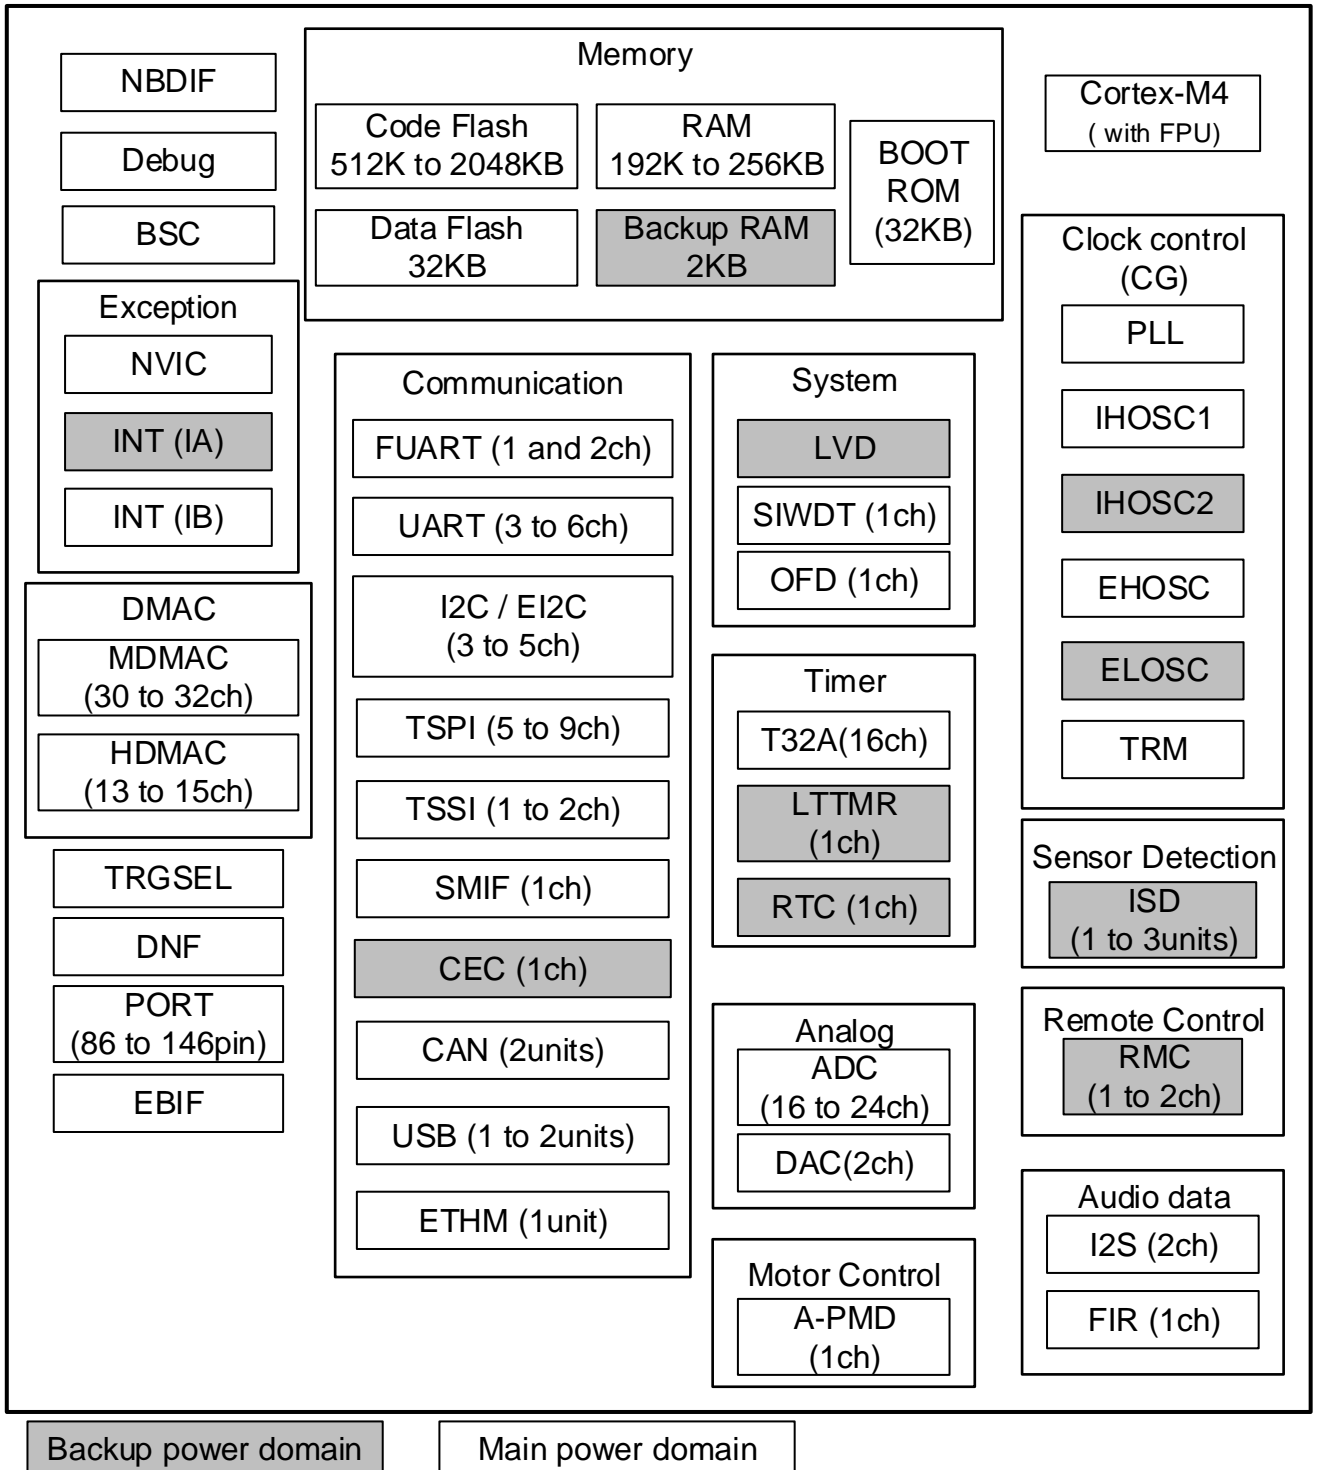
NBDIF

Debug

BSC

Memory

Code Flash
512K to 2048KB

RAM
192K to 256KB

BOOT ROM (32KB)

Data Flash
32KB

Backup RAM
2KB

Cortex-M4
( with FPU)

Exception

NVIC

INT (IA)

INT (IB)

Communication

FUART (1 and 2ch)

UART (3 to 6ch)

I2C / EI2C
(3 to 5ch)

TSPI (5 to 9ch)

TSSI (1 to 2ch)

SMIF (1ch)

CEC (1ch)

CAN (2units)

USB (1 to 2units)

ETHM (1unit)

System

LVD

SIWDT (1ch)

OFD (1ch)

Clock control
(CG)

PLL

IHOSC1

IHOSC2

EHOSC

ELOSC

TRM

DMAC

MDMAC
(30 to 32ch)

HDMAC
(13 to 15ch)

TRGSEL

DNF

PORT
(86 to 146pin)

EBIF

Timer

T32A(16ch)

LTTMR
(1ch)

RTC (1ch)

Sensor Detection

ISD
(1 to 3units)

Analog

ADC
(16 to 24ch)

DAC(2ch)

Remote Control

RMC
(1 to 2ch)

Motor Control

A-PMD
(1ch)

Audio data

I2S (2ch)

FIR (1ch)

Backup power domain

Main power domain